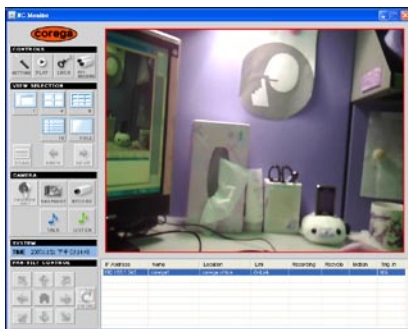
corega

CONTROLS

SETTING

PLAY

LOCK

VIEW SELECTION

CAMERA

SNAPSHOT

RECORD

TALK

LISTEN

SYSTEM

TIME

PAN TILT CONTROL

| IP Address | Name | Location | Link | Recording | Motion | Skip In |
|---|---|---|---|---|---|---|
| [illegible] | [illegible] | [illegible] | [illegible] | | | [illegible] |